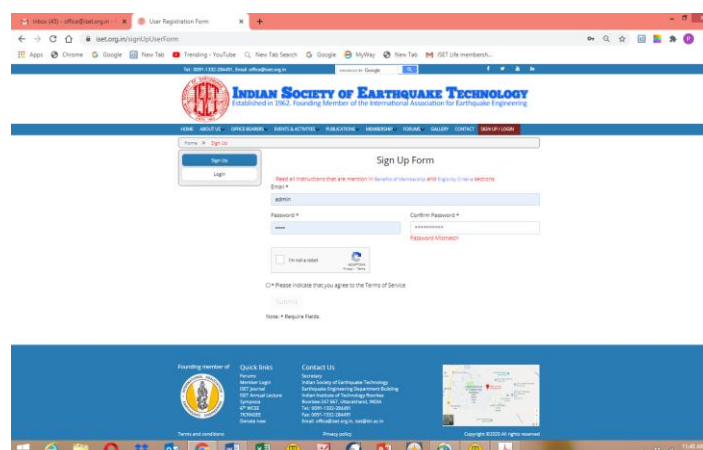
Inbox (45) - office@iset.org.in - × User Registration Form × +

iset.org.in/signUpUserForm

Apps Chrome Google New Tab Trending - YouTube New Tab Search Google MyWay New Tab ISET Life membersh...

Tel: 0091-1332-284491, Email: office@iset.org.in

enhanced by Google

INDIAN SOCIETY OF EARTHQUAKE TECHNOLOGY
Established in 1962. Founding Member of the International Association for Earthquake Engineering

HOME ABOUT US OFFICE BEARERS EVENTS & ACTIVITIES PUBLICATIONS MEMBERSHIP FORUMS GALLERY CONTACT SIGN UP / LOGIN

Home » Sign Up

Sign Up
Login

Sign Up Form

Read all instructions that are mention in Benefits of Membership and Eligibility Criteria sections.

Email *
admin

Password *
•••••

Confirm Password *
••••••••••
Password Mismatch

I'm not a robot
reCAPTCHA
Privacy - Terms

Please indicate that you agree to the Terms of Service

Submit

Note: * Require Fields.

Founding member of

Quick links
Forums
Member Login
ISET Journal
ISET Annual Lecture
Symposia
6th WCEE
11CNHEE
Donate now

Contact Us
Secretary
Indian Society of Earthquake Technology
Earthquake Engineering Department Building
Indian Institute of Technology Roorkee
Roorkee-247 667, Uttarakhand, INDIA
Tel.: 0091-1332-284491
Fax: 0091-1332-284491
Email: office@iset.org.in, iset@iitr.ac.in

Terms and conditions

Privacy policy

Copyright ©2020 All rights reserved

11:40 AM